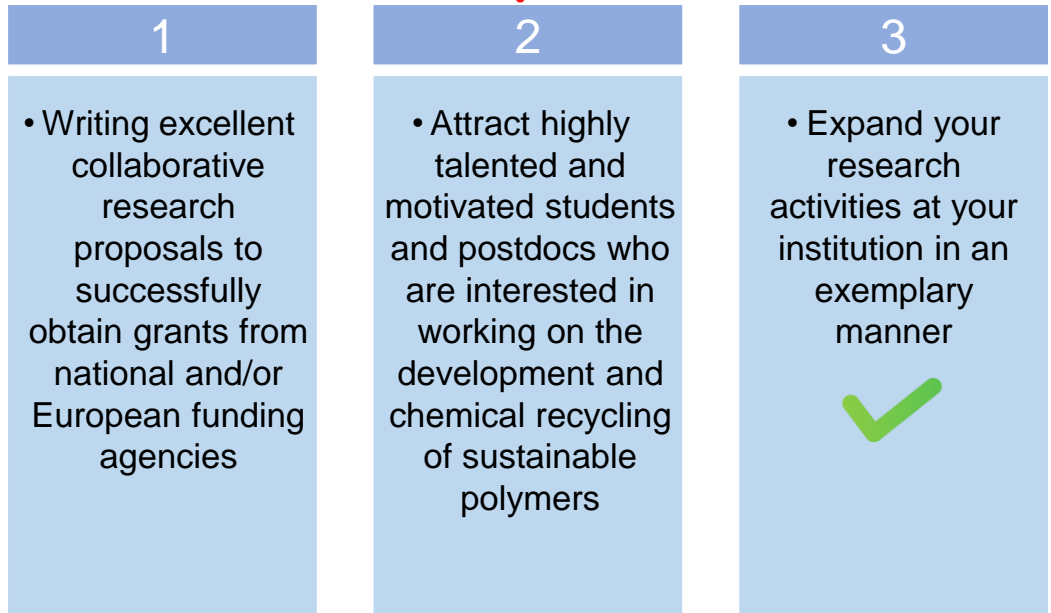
1

• Writing excellent collaborative research proposals to successfully obtain grants from national and/or European funding agencies

2

• Attract highly talented and motivated students and postdocs who are interested in working on the development and chemical recycling of sustainable polymers

3

• Expand your research activities at your institution in an exemplary manner